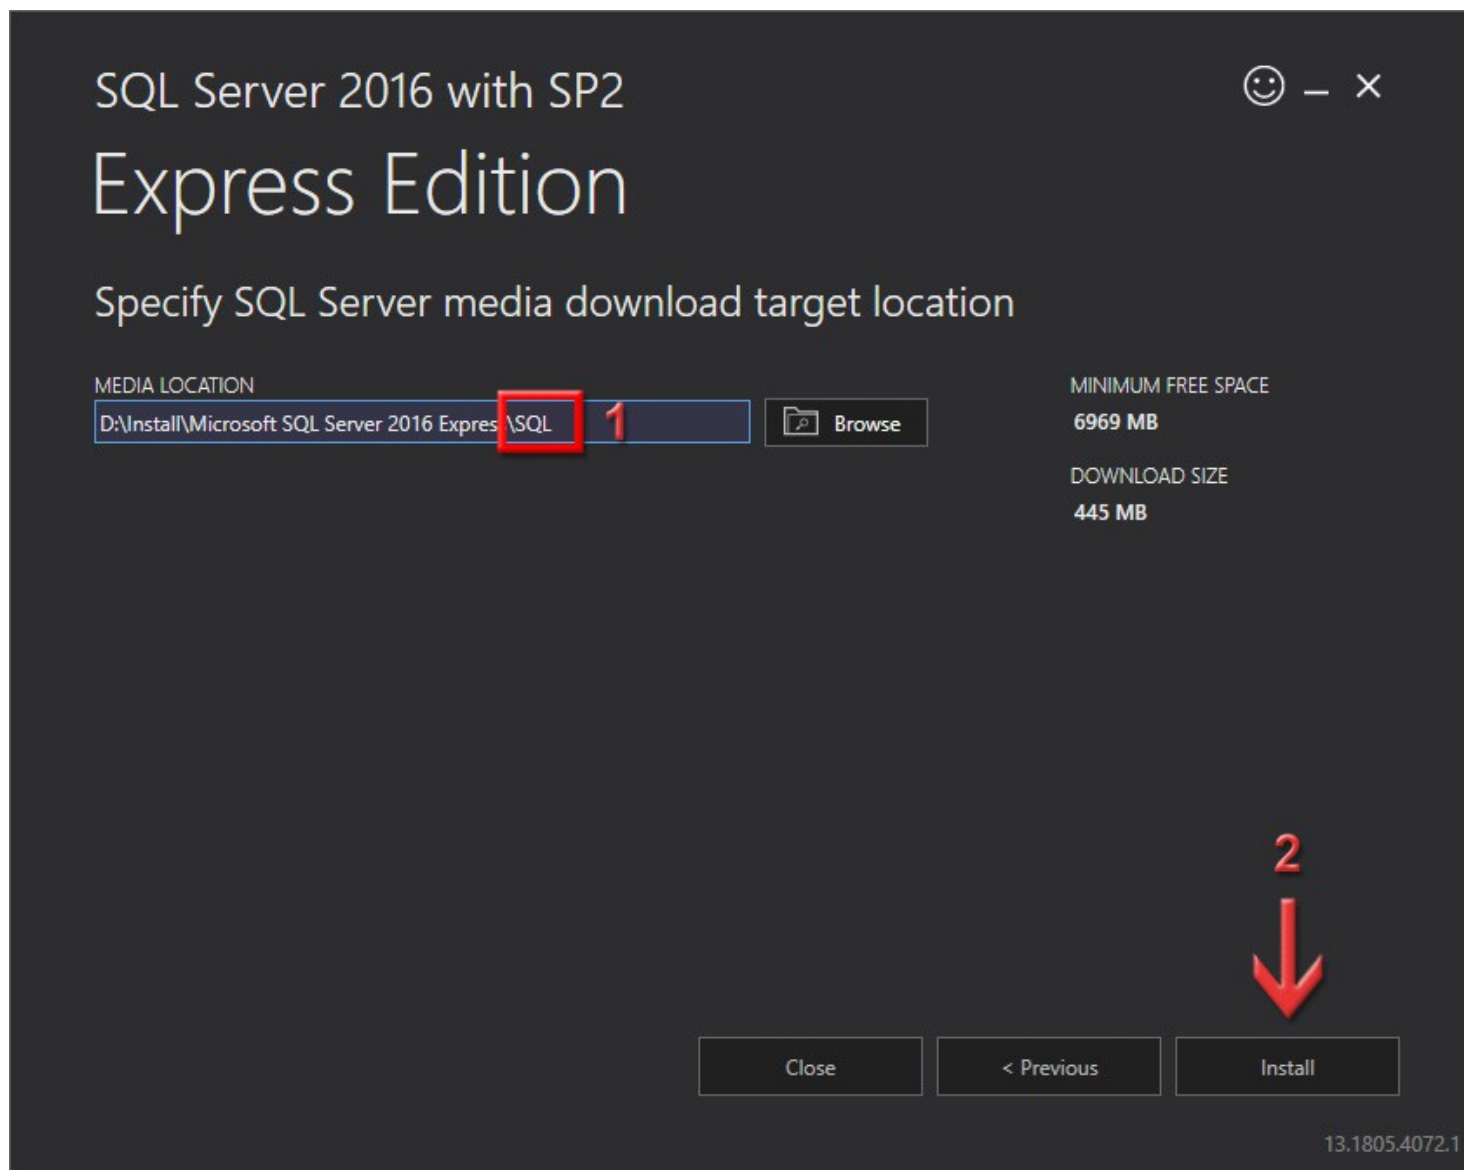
SQL Server 2016 with SP2

Express Edition

Specify SQL Server media download target location

MEDIA LOCATION

D:\Install\Microsoft SQL Server 2016 Expres \SQL

1

Browse

MINIMUM FREE SPACE

6969 MB

DOWNLOAD SIZE

445 MB

2

Close

< Previous

Install

13.1805.4072.1